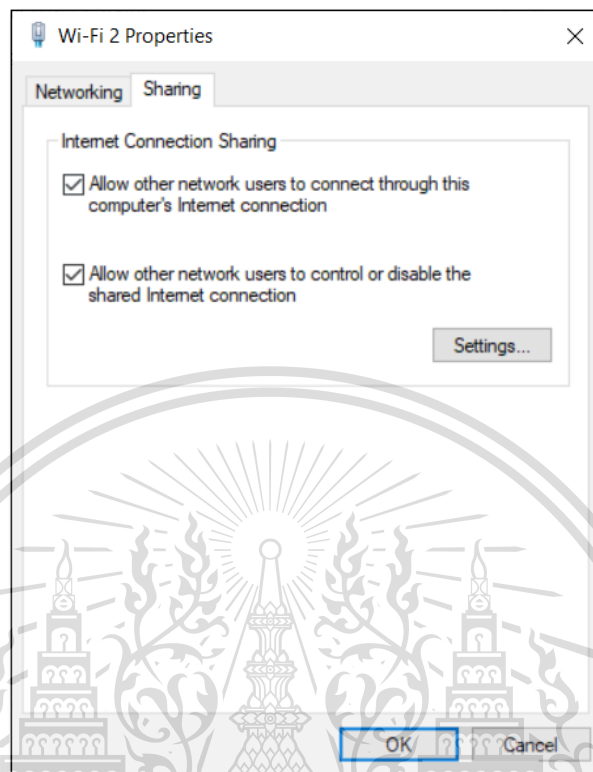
Wi-Fi 2 Properties

Networking Sharing

Internet Connection Sharing

Allow other network users to connect through this computer's Internet connection

Allow other network users to control or disable the shared Internet connection

Settings...

OK Cancel